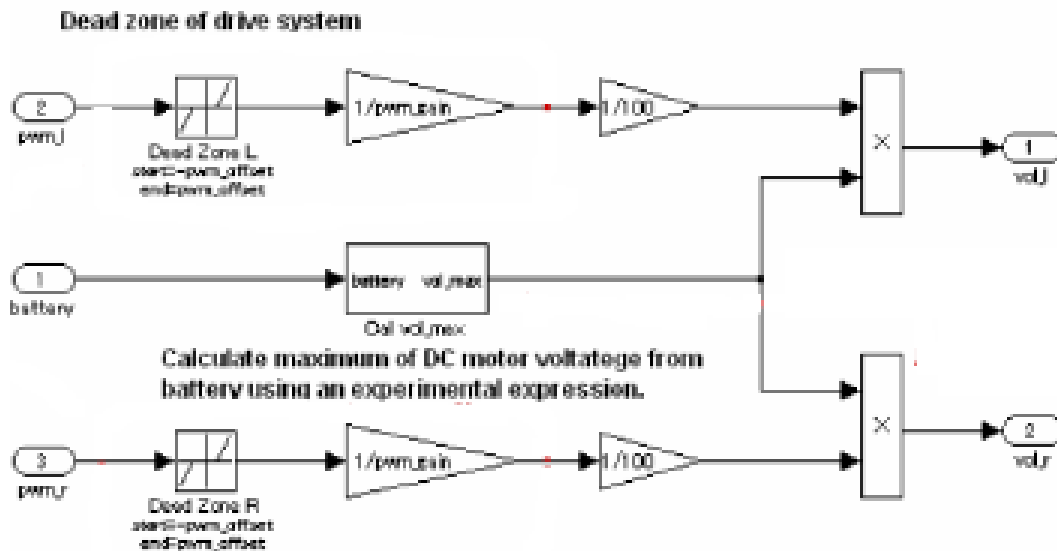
Dead zone of drive system

2
pwm_l

Dead Zone L
start=-pwm_offset
end=pwm_offset

1/pwm_gain

1/100

×

1
vol_l

1
battery

battery vol_max

Cal vol_max

Calculate maximum of DC motor voltatege from battery using an experimental expression.

3
pwm_r

Dead Zone R
start=-pwm_offset
end=pwm_offset

1/pwm_gain

1/100

×

2
vol_r